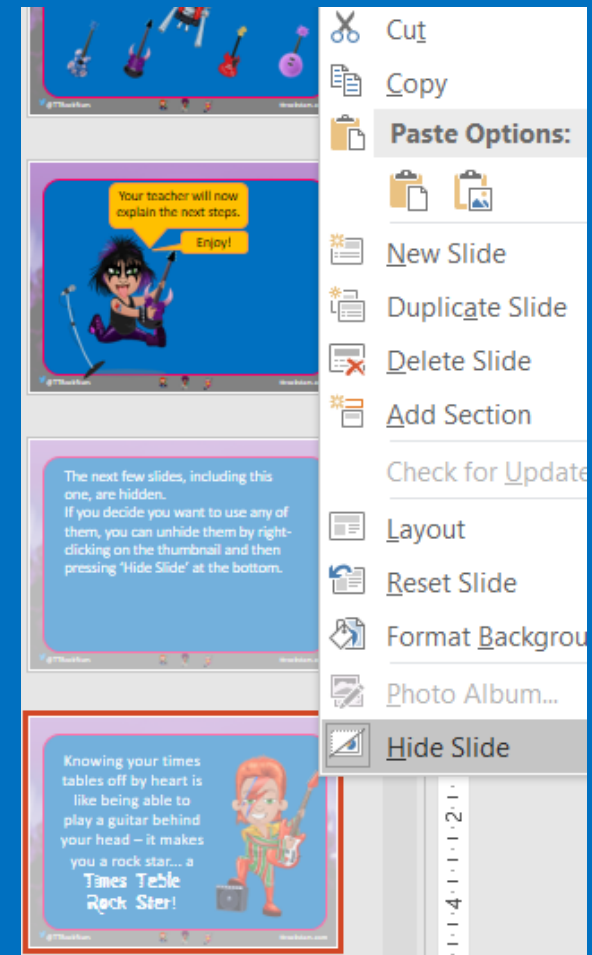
@TTRockStars

ttrockstars.c

Your teacher will now explain the next steps.

Enjoy!

@TTRockStars

ttrockstars.c

The next few slides, including this one, are hidden.
If you decide you want to use any of them, you can unhide them by right-clicking on the thumbnail and then pressing 'Hide Slide' at the bottom.

@TTRockStars

ttrockstars.c

Knowing your times tables off by heart is like being able to play a guitar behind your head – it makes you a rock star... a Times Table Rock Star!

@TTRockStars

ttrockstars.com

Cut
Copy
Paste Options:
New Slide
Duplicate Slide
Delete Slide
Add Section
Check for Update
Layout
Reset Slide
Format Backgrou
Photo Album...
Hide Slide

2
3
4